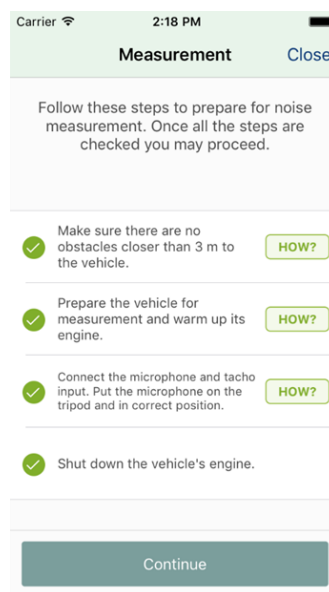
Carrier
2:18 PM

Measurement
Close

Follow these steps to prepare for noise measurement. Once all the steps are checked you may proceed.

Make sure there are no obstacles closer than 3 m to the vehicle.
HOW?

Prepare the vehicle for measurement and warm up its engine.
HOW?

Connect the microphone and tacho input. Put the microphone on the tripod and in correct position.
HOW?

Shut down the vehicle's engine.

Continue